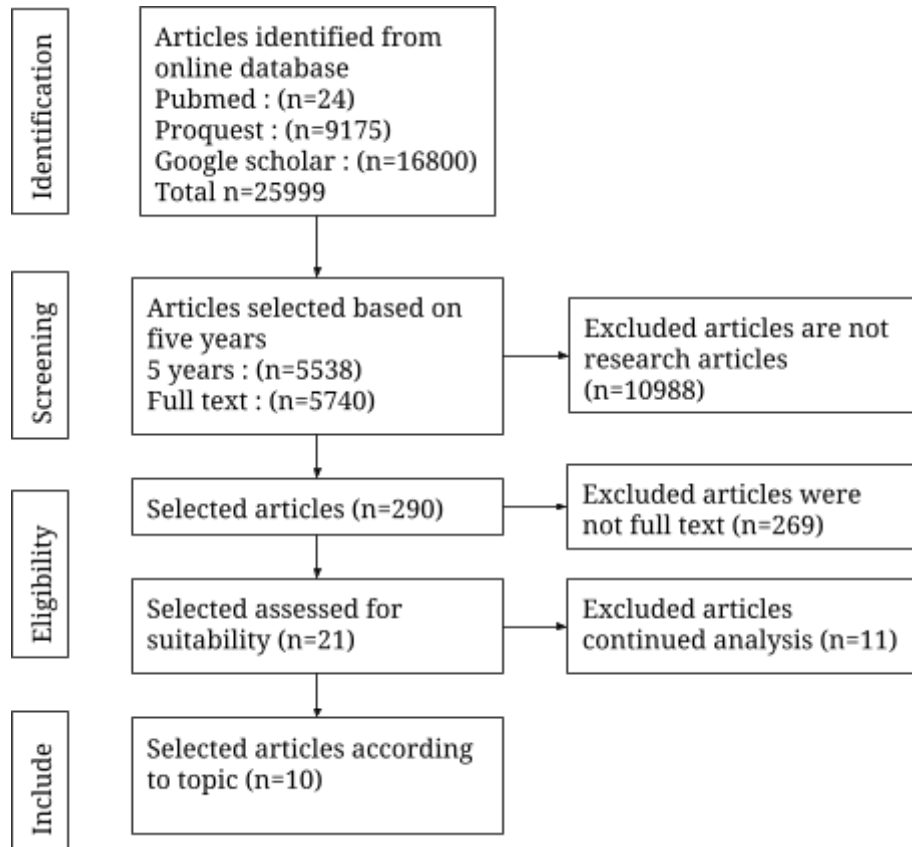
Identification

Articles identified from online database
Pubmed : (n=24)
Proquest : (n=9175)
Google scholar : (n=16800)
Total n=25999

Screening

Articles selected based on five years
5 years : (n=5538)
Full text : (n=5740)

Excluded articles are not research articles (n=10988)

Eligibility

Selected articles (n=290)

Excluded articles were not full text (n=269)

Selected assessed for suitability (n=21)

Excluded articles continued analysis (n=11)

Include

Selected articles according to topic (n=10)